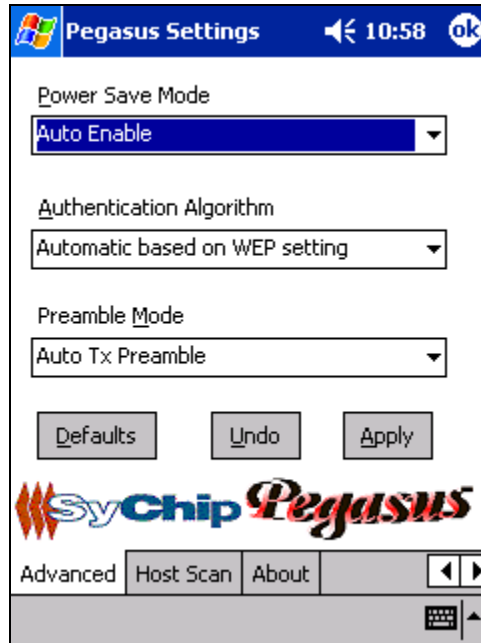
Pegasus Settings 10:58 ok

Power Save Mode
Auto Enable

Authentication Algorithm
Automatic based on WEP setting

Preamble Mode
Auto Tx Preamble

Defaults Undo Apply

SyChip Pegasus

Advanced Host Scan About